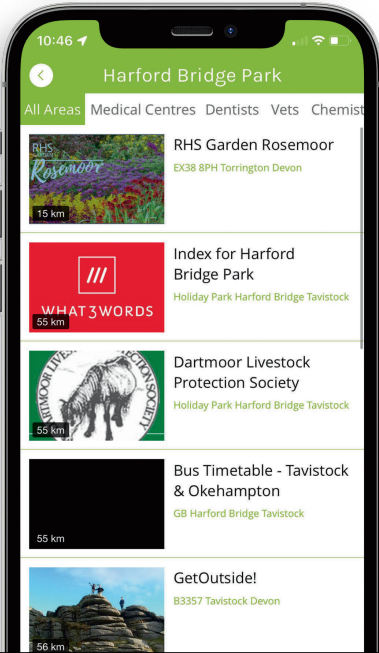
10:46

Harford Bridge Park

All Areas Medical Centres Dentists Vets Chemist

RHS Rosemoor

15 km

RHS Garden Rosemoor
EX38 8PH Torrington Devon

///
WHAT3WORDS

55 km

Index for Harford Bridge Park
Holiday Park Harford Bridge Tavistock

ARTMOOR LIVE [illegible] ECTION SOCIETY

55 km

Dartmoor Livestock Protection Society
Holiday Park Harford Bridge Tavistock

55 km

Bus Timetable - Tavistock & Okehampton
GB Harford Bridge Tavistock

56 km

GetOutside!
B3357 Tavistock Devon